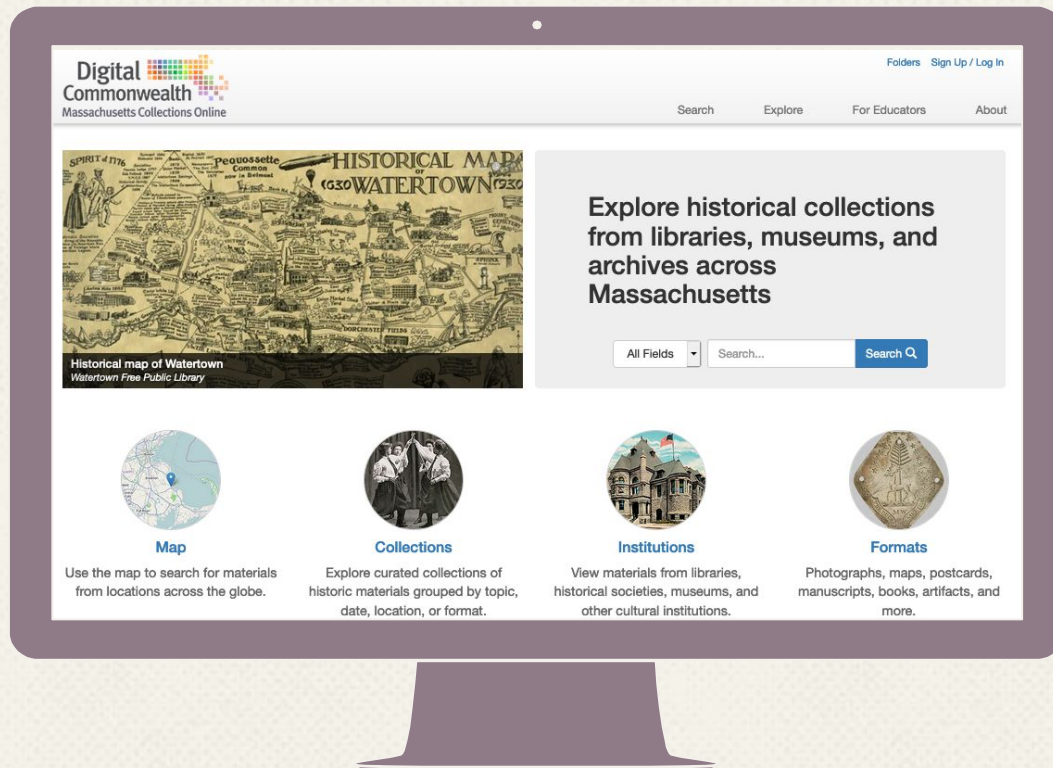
Digital Commonwealth
Massachusetts Collections Online

Folders Sign Up / Log In

Search Explore For Educators About

SPIRIT of 1776 Pequossette HISTORICAL MAP OF 1630 WATERTOWN 1930

Historical map of Watertown
Watertown Free Public Library

Explore historical collections from libraries, museums, and archives across Massachusetts

All Fields Search... Search

Map
Use the map to search for materials from locations across the globe.

Collections
Explore curated collections of historic materials grouped by topic, date, location, or format.

Institutions
View materials from libraries, historical societies, museums, and other cultural institutions.

Formats
Photographs, maps, postcards, manuscripts, books, artifacts, and more.